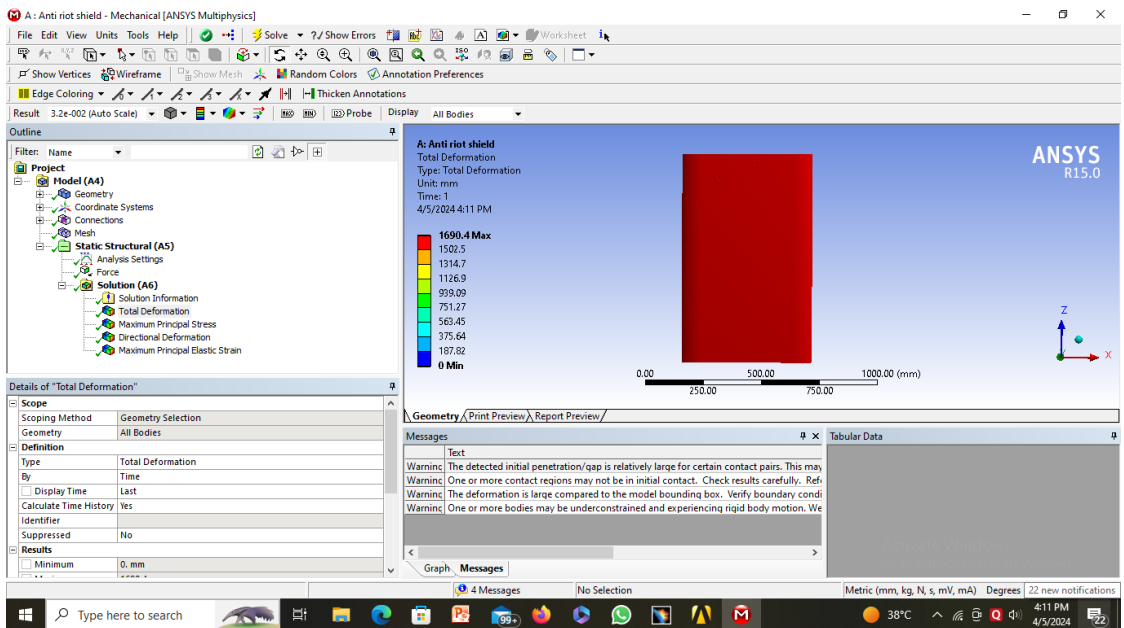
A : Anti riot shield - Mechanical [ANSYS Multiphysics]

File Edit View Units Tools Help | Solve ▾ ?/ Show Errors | Worksheet

Show Vertices | Wireframe | Show Mesh | Random Colors | Annotation Preferences

Edge Coloring ▾ | Thicken Annotations

Result 3.2e-002 (Auto Scale) ▾ | Probe | Display All Bodies

Outline

Filter: Name

Project
Model (A4)
Geometry
Coordinate Systems
Connections
Mesh
Static Structural (A5)
Analysis Settings
Force
Solution (A6)
Solution Information
Total Deformation
Maximum Principal Stress
Directional Deformation
Maximum Principal Elastic Strain

Details of "Total Deformation"

| Scope | |
|---|---|
| Scoping Method | Geometry Selection |
| Geometry | All Bodies |
| Definition | |
| Type | Total Deformation |
| By | Time |
| Display Time | Last |
| Calculate Time History | Yes |
| Identifier | |
| Suppressed | No |
| Results | |
| Minimum | 0. mm |

A: Anti riot shield
Total Deformation
Type: Total Deformation
Unit: mm
Time: 1
4/5/2024 4:11 PM

1690.4 Max
1502.5
1314.7
1126.9
939.09
751.27
563.45
375.64
187.82
0 Min

ANSYS
R15.0

0.00 500.00 1000.00 (mm)
250.00 750.00

Geometry / Print Preview / Report Preview /

Messages

| | Text |
|---|---|
| Warninc | The detected initial penetration/gap is relatively large for certain contact pairs. This may |
| Warninc | One or more contact regions may not be in initial contact. Check results carefully. Ref |
| Warninc | The deformation is large compared to the model bounding box. Verify boundary condi |
| Warninc | One or more bodies may be underconstrained and experiencing rigid body motion. We |

Graph Messages

Tabular Data

4 Messages | No Selection | Metric (mm, kg, N, s, mV, mA) Degrees | 22 new notifications

Type here to search | 99+ | 38°C | 4:11 PM 4/5/2024 | 22